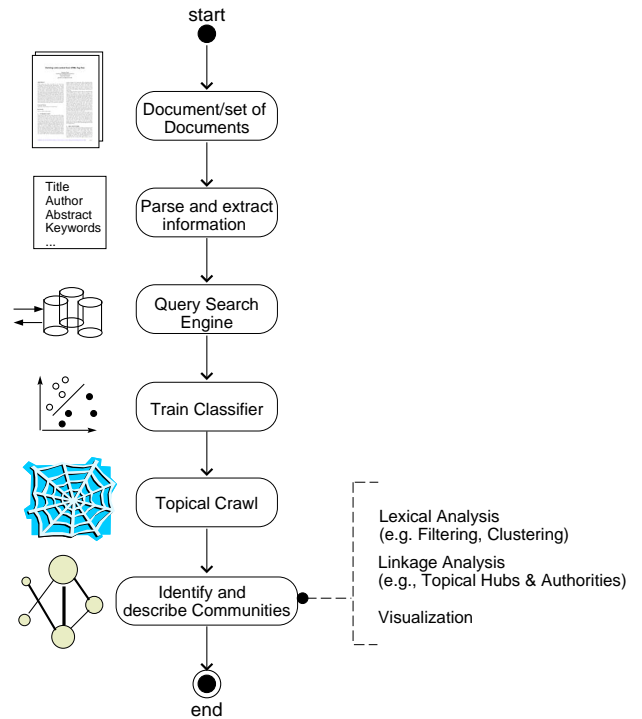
start

Document/set of Documents

Title
Author
Abstract
Keywords
...

Parse and extract information

Query Search Engine

Train Classifier

Topical Crawl

Identify and describe Communities

Lexical Analysis (e.g. Filtering, Clustering)

Linkage Analysis (e.g., Topical Hubs & Authorities)

Visualization

end